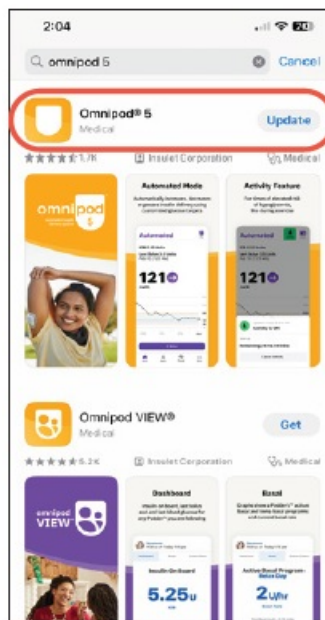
2:04

omnipod 5

Cancel

Omnipod® 5

Medical

Update

1.7K

Insulet Corporation

Medical

omnipod 5

Automated Mode

Activity Feature

Automated

121

Automated

121

Omnipod VIEW®

Medical

Get

5.2K

Insulet Corporation

Medical

omnipod VIEW

Dashboard

Basal

Insulin On Board

5.25u

2u/hr